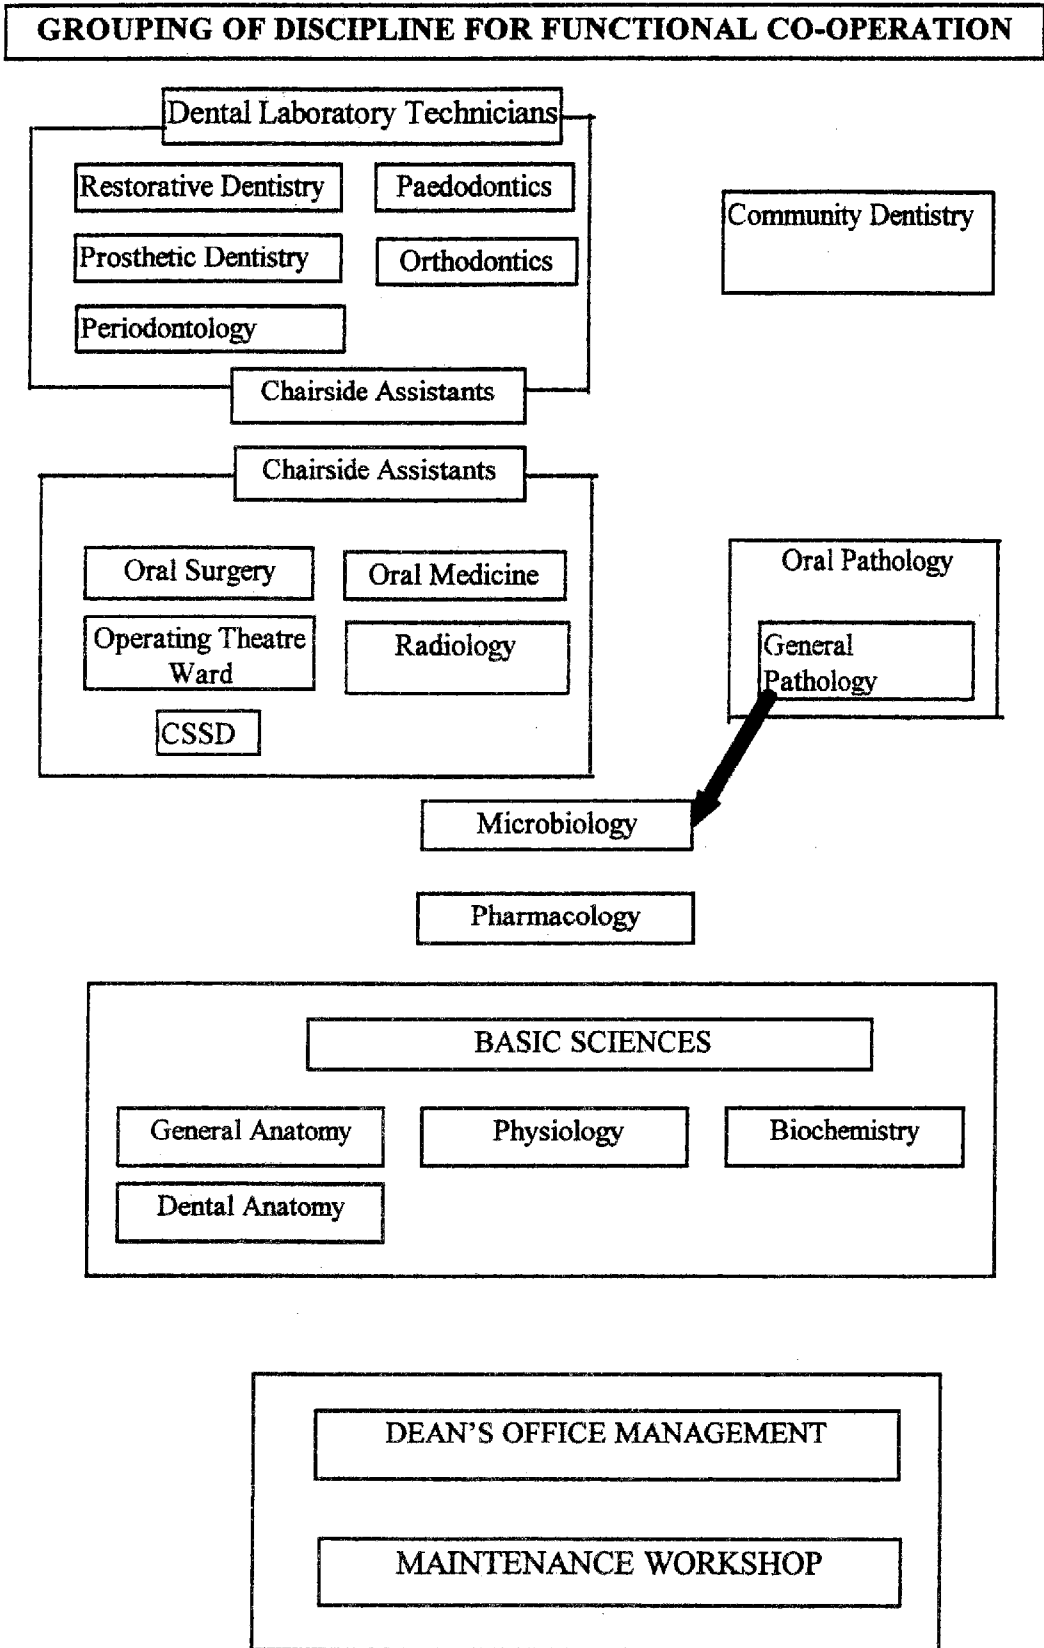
GROUPING OF DISCIPLINE FOR FUNCTIONAL CO-OPERATION

Dental Laboratory Technicians

Restorative Dentistry

Paedodontics

Community Dentistry

Prosthetic Dentistry

Orthodontics

Periodontology

Chairside Assistants

Chairside Assistants

Oral Surgery

Oral Medicine

Oral Pathology

Operating Theatre Ward

Radiology

General Pathology

CSSD

Microbiology

Pharmacology

BASIC SCIENCES

General Anatomy

Physiology

Biochemistry

Dental Anatomy

DEAN'S OFFICE MANAGEMENT

MAINTENANCE WORKSHOP